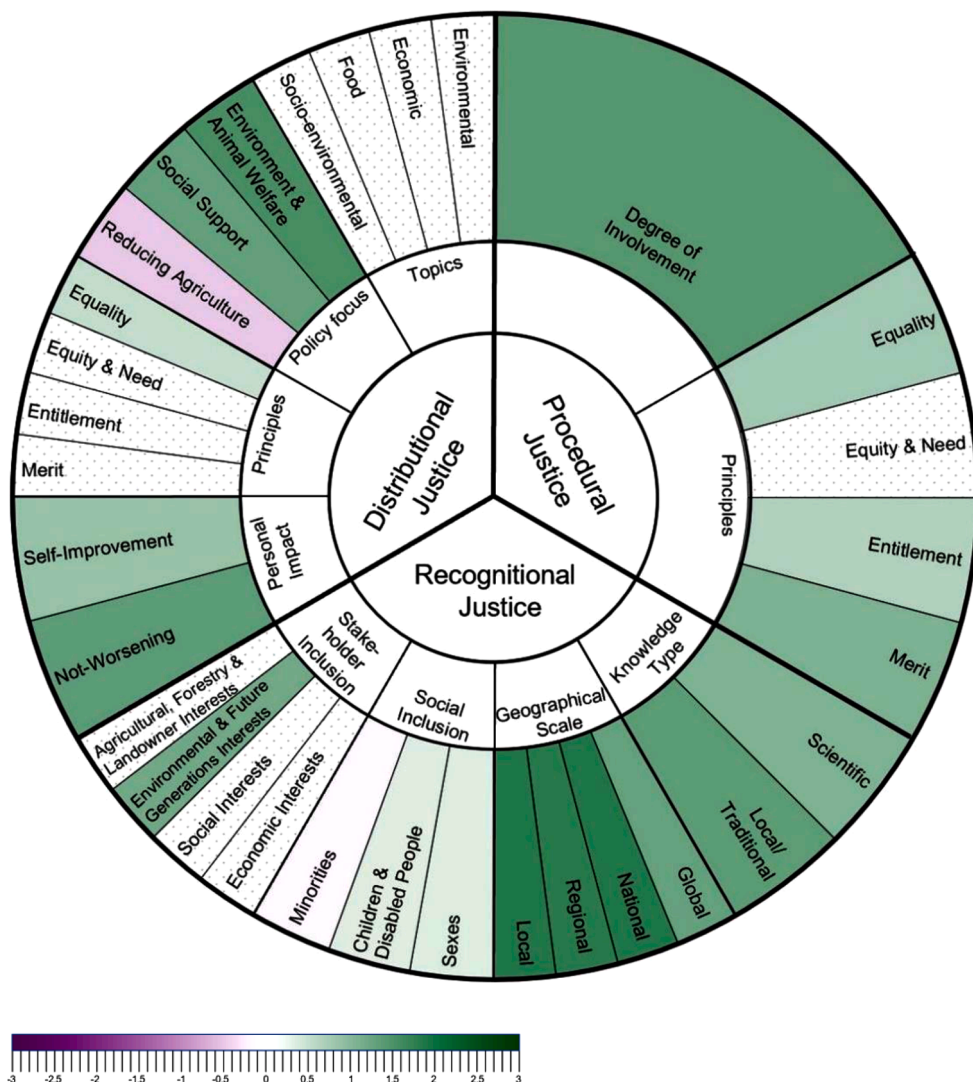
Distributional Justice

Procedural Justice

Recognitional Justice

Topics

Environmental

Economic

Food

Socio-environmental

Policy focus

Environment & Animal Welfare

Social Support

Reducing Agriculture

Principles

Equality

Equity & Need

Entitlement

Merit

Personal Impact

Self-Improvement

Not-Worsening

Degree of Involvement

Principles

Equality

Equity & Need

Entitlement

Merit

Knowledge Type

Scientific

Local/ Traditional

Geographical Scale

Global

National

Regional

Local

Social Inclusion

Sexes

Children & Disabled People

Minorities

Stake-holder Inclusion

Economic Interests

Social Interests

Environmental & Future Generations Interests

Agricultural, Forestry & Landowner Interests

-3 -2.5 -2 -1.5 -1 -0.5 0 0.5 1 1.5 2 2.5 3